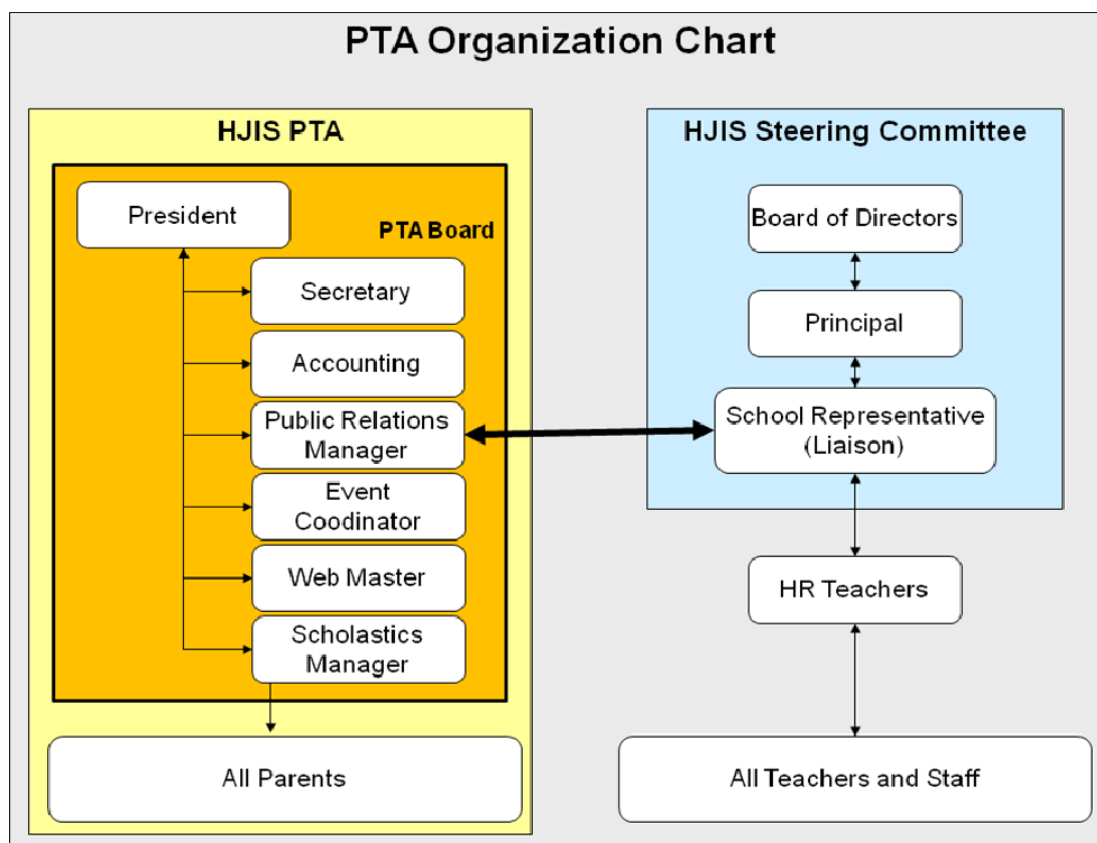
PTA Organization Chart

HJIS PTA

President

PTA Board

Secretary

Accounting

Public Relations Manager

Event Coodinator

Web Master

Scholastics Manager

All Parents

HJIS Steering Committee

Board of Directors

Principal

School Representative (Liaison)

HR Teachers

All Teachers and Staff